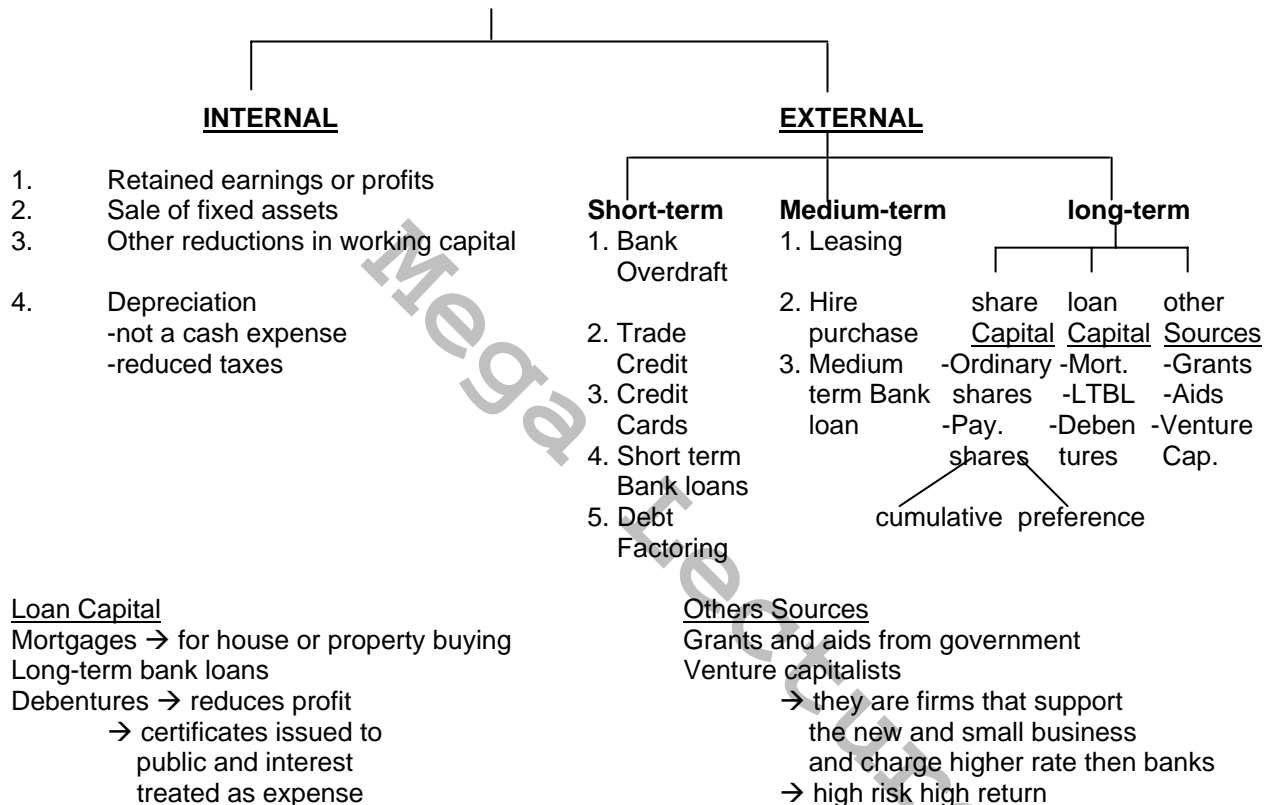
INTERNAL

1. Retained earnings or profits
2. Sale of fixed assets
3. Other reductions in working capital

4. Depreciation
-not a cash expense
-reduced taxes

EXTERNAL

Short-term
1. Bank Overdraft
2. Trade Credit
3. Credit Cards
4. Short term Bank loans
5. Debt Factoring

Medium-term
1. Leasing
2. Hire purchase
3. Medium term Bank loan

long-term

share Capital
-Ordinary shares
-Pay. shares
cumulative preference

loan Capital
-Mort.
-LTBL
-Debentures

other Sources
-Grants
-Aids
-Venture Cap.

Mega

Loan Capital
Mortgages → for house or property buying
Long-term bank loans
Debentures → reduces profit
→ certificates issued to public and interest treated as expense

Others Sources
Grants and aids from government
Venture capitalists
→ they are firms that support the new and small business and charge higher rate then banks
→ high risk high return